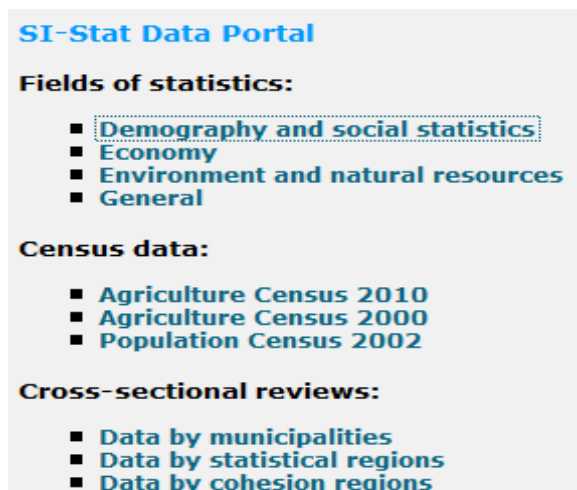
SI-Stat Data Portal

Fields of statistics:

- Demography and social statistics
- Economy
- Environment and natural resources
- General

Census data:

- Agriculture Census 2010
- Agriculture Census 2000
- Population Census 2002

Cross-sectional reviews:

- Data by municipalities
- Data by statistical regions
- Data by cohesion regions